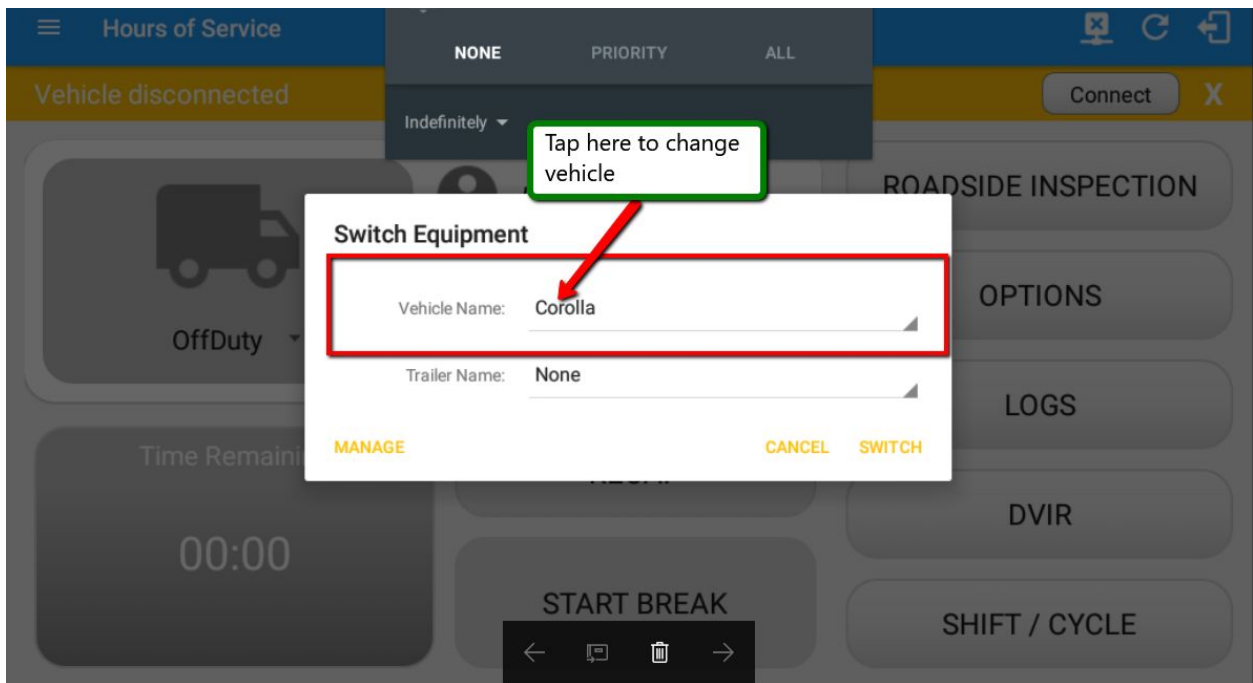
Hours of Service

NONE PRIORITY ALL

Indefinitely

Vehicle disconnected

Connect X

Tap here to change vehicle

ROADSIDE INSPECTION

Switch Equipment

Vehicle Name: Corolla

OPTIONS

OffDuty

Trailer Name: None

LOGS

MANAGE CANCEL SWITCH

Time Remaini

DVIR

00:00

START BREAK

SHIFT / CYCLE